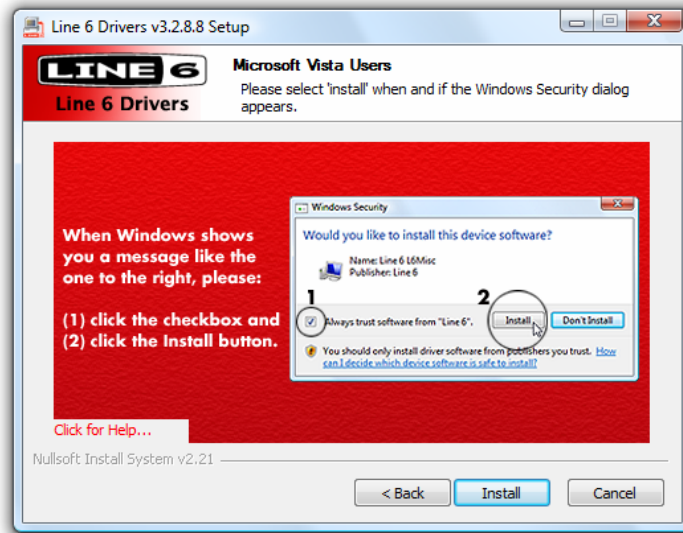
Line 6 Drivers v3.2.8.8 Setup

LINE 6
Line 6 Drivers

Microsoft Vista Users
Please select 'install' when and if the Windows Security dialog appears.

When Windows shows you a message like the one to the right, please:

(1) click the checkbox and
(2) click the Install button.

Windows Security
Would you like to install this device software?
Name: Line 6 L6Misc
Publisher: Line 6
1
2
Always trust software from "Line 6".
Install
Don't Install
You should only install driver software from publishers you trust. How can I decide which device software is safe to install?

Click for Help...

Nullsoft Install System v2.21

< Back
Install
Cancel